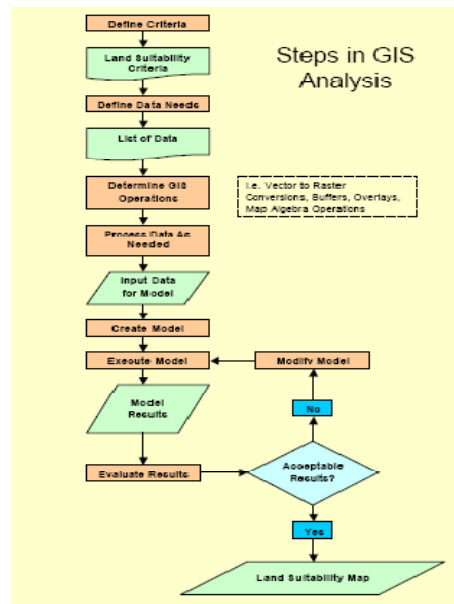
Steps in GIS Analysis

Define Criteria

Land Suitability Criteria

Define Data Needs

List of Data

Determine GIS Operations

i.e. Vector to Raster Conversions, Buffers, Overlays, Map Algebra Operations

Process Data As Needed

Input Data for Model

Create Model

Execute Model

Modify Model

Model Results

No

Evaluate Results

Acceptable Results?

Yes

Land Suitability Map